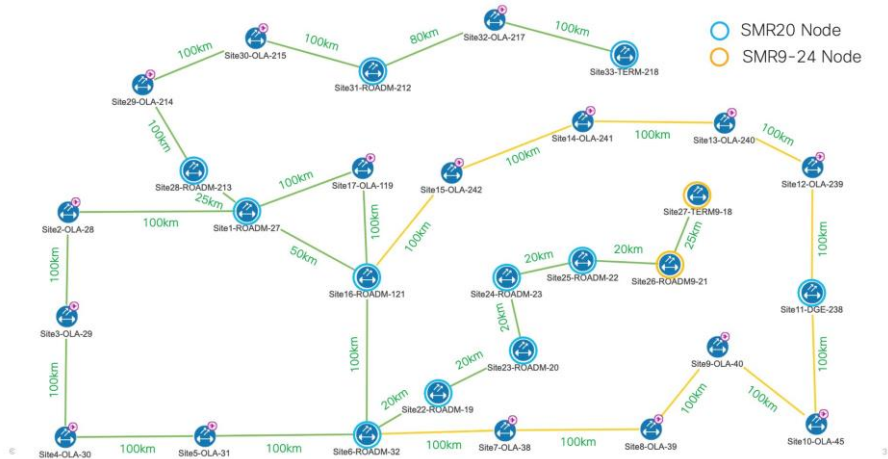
SMR20 Node
SMR9-24 Node

Site30-OLA-215
100km
80km
Site32-OLA-217
100km
100km
Site31-ROADM-212
Site33-TERM-218
Site29-OLA-214
100km
Site14-OLA-241
100km
Site13-OLA-240
100km
100km
Site28-ROADM-213
100km
Site17-OLA-119
Site15-OLA-242
Site12-OLA-239
25km
Site27-TERM9-18
Site2-OLA-28
100km
Site1-ROADM-27
100km
100km
25km
20km
20km
50km
Site25-ROADM-22
Site26-ROADM9-21
100km
Site16-ROADM-121
Site24-ROADM-23
100km
Site11-DGE-238
Site3-OLA-29
20km
Site23-ROADM-20
100km
100km
20km
Site9-OLA-40
100km
100km
Site22-ROADM-19
100km
20km
Site4-OLA-30
100km
Site5-OLA-31
100km
Site6-ROADM-32
100km
Site7-OLA-38
100km
Site8-OLA-39
Site10-OLA-45